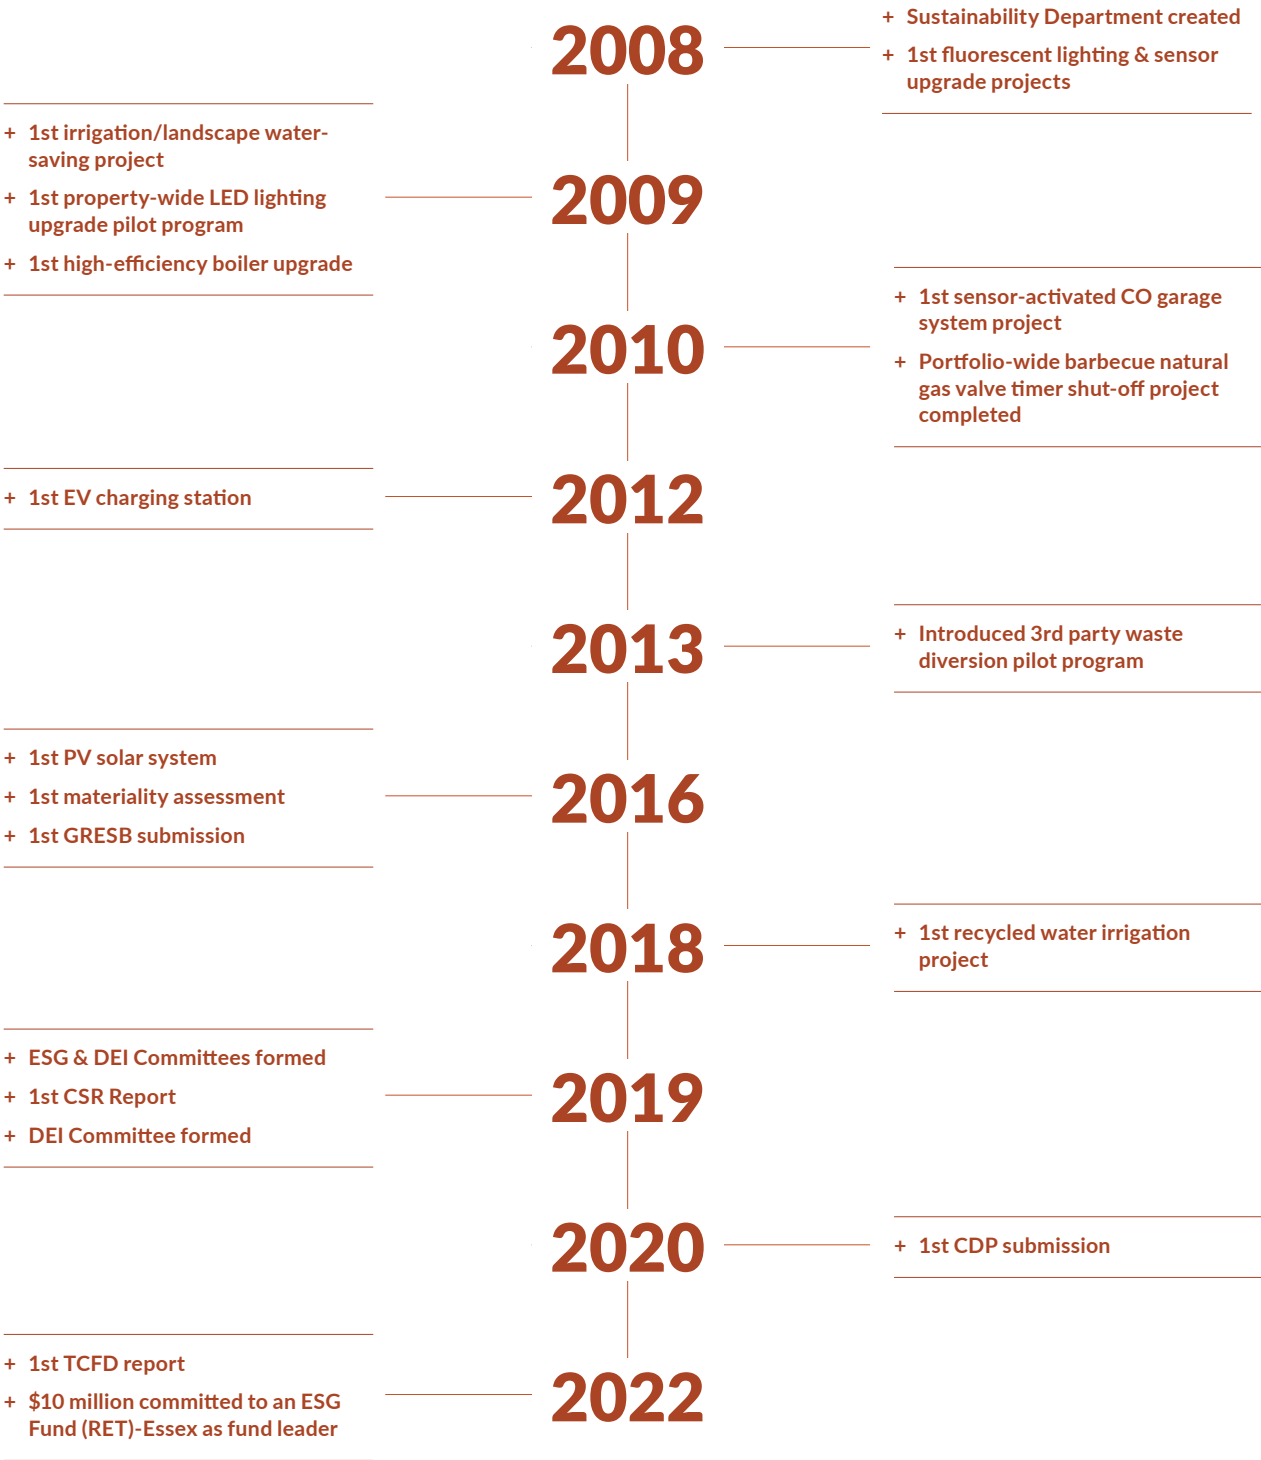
2008

+ Sustainability Department created
+ 1st fluorescent lighting & sensor upgrade projects

2009

+ 1st irrigation/landscape water-saving project
+ 1st property-wide LED lighting upgrade pilot program
+ 1st high-efficiency boiler upgrade

2010

+ 1st sensor-activated CO garage system project
+ Portfolio-wide barbecue natural gas valve timer shut-off project completed

2012

+ 1st EV charging station

2013

+ Introduced 3rd party waste diversion pilot program

2016

+ 1st PV solar system
+ 1st materiality assessment
+ 1st GRESB submission

2018

+ 1st recycled water irrigation project

2019

+ ESG & DEI Committees formed
+ 1st CSR Report
+ DEI Committee formed

2020

+ 1st CDP submission

2022

+ 1st TCFD report
+ $10 million committed to an ESG Fund (RET)-Essex as fund leader